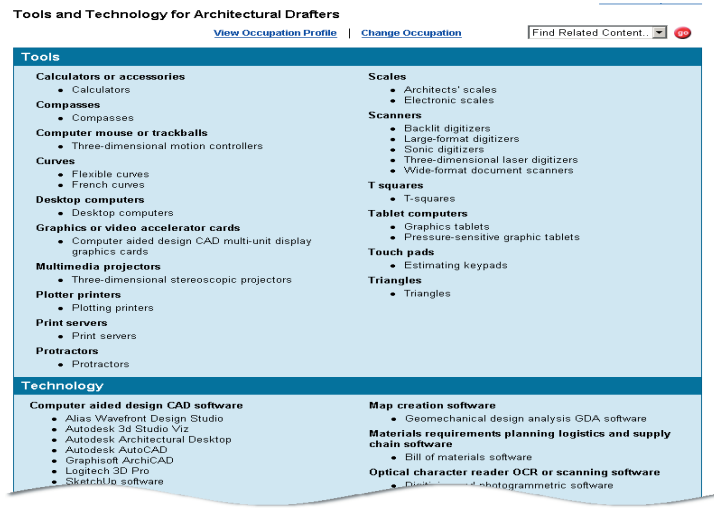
Tools and Technology for Architectural Drafters

View Occupation Profile | Change Occupation

Find Related Content... go

Tools

Calculators or accessories
- Calculators

Compasses
- Compasses

Computer mouse or trackballs
- Three-dimensional motion controllers

Curves
- Flexible curves
- French curves

Desktop computers
- Desktop computers

Graphics or video accelerator cards
- Computer aided design CAD multi-unit display graphics cards

Multimedia projectors
- Three-dimensional stereoscopic projectors

Plotter printers
- Plotting printers

Print servers
- Print servers

Protractors
- Protractors

Scales
- Architects' scales
- Electronic scales

Scanners
- Backlit digitizers
- Large-format digitizers
- Sonic digitizers
- Three-dimensional laser digitizers
- Wide-format document scanners

T squares
- T-squares

Tablet computers
- Graphics tablets
- Pressure-sensitive graphic tablets

Touch pads
- Estimating keypads

Triangles
- Triangles

Technology

Computer aided design CAD software
- Alias Wavefront Design Studio
- Autodesk 3d Studio Viz
- Autodesk Architectural Desktop
- Autodesk AutoCAD
- Graphisoft ArchiCAD
- Logitech 3D Pro
- SketchUp software

Map creation software
- Geomechanical design analysis GDA software

Materials requirements planning logistics and supply chain software
- Bill of materials software

Optical character reader OCR or scanning software
- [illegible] photogrammetric software